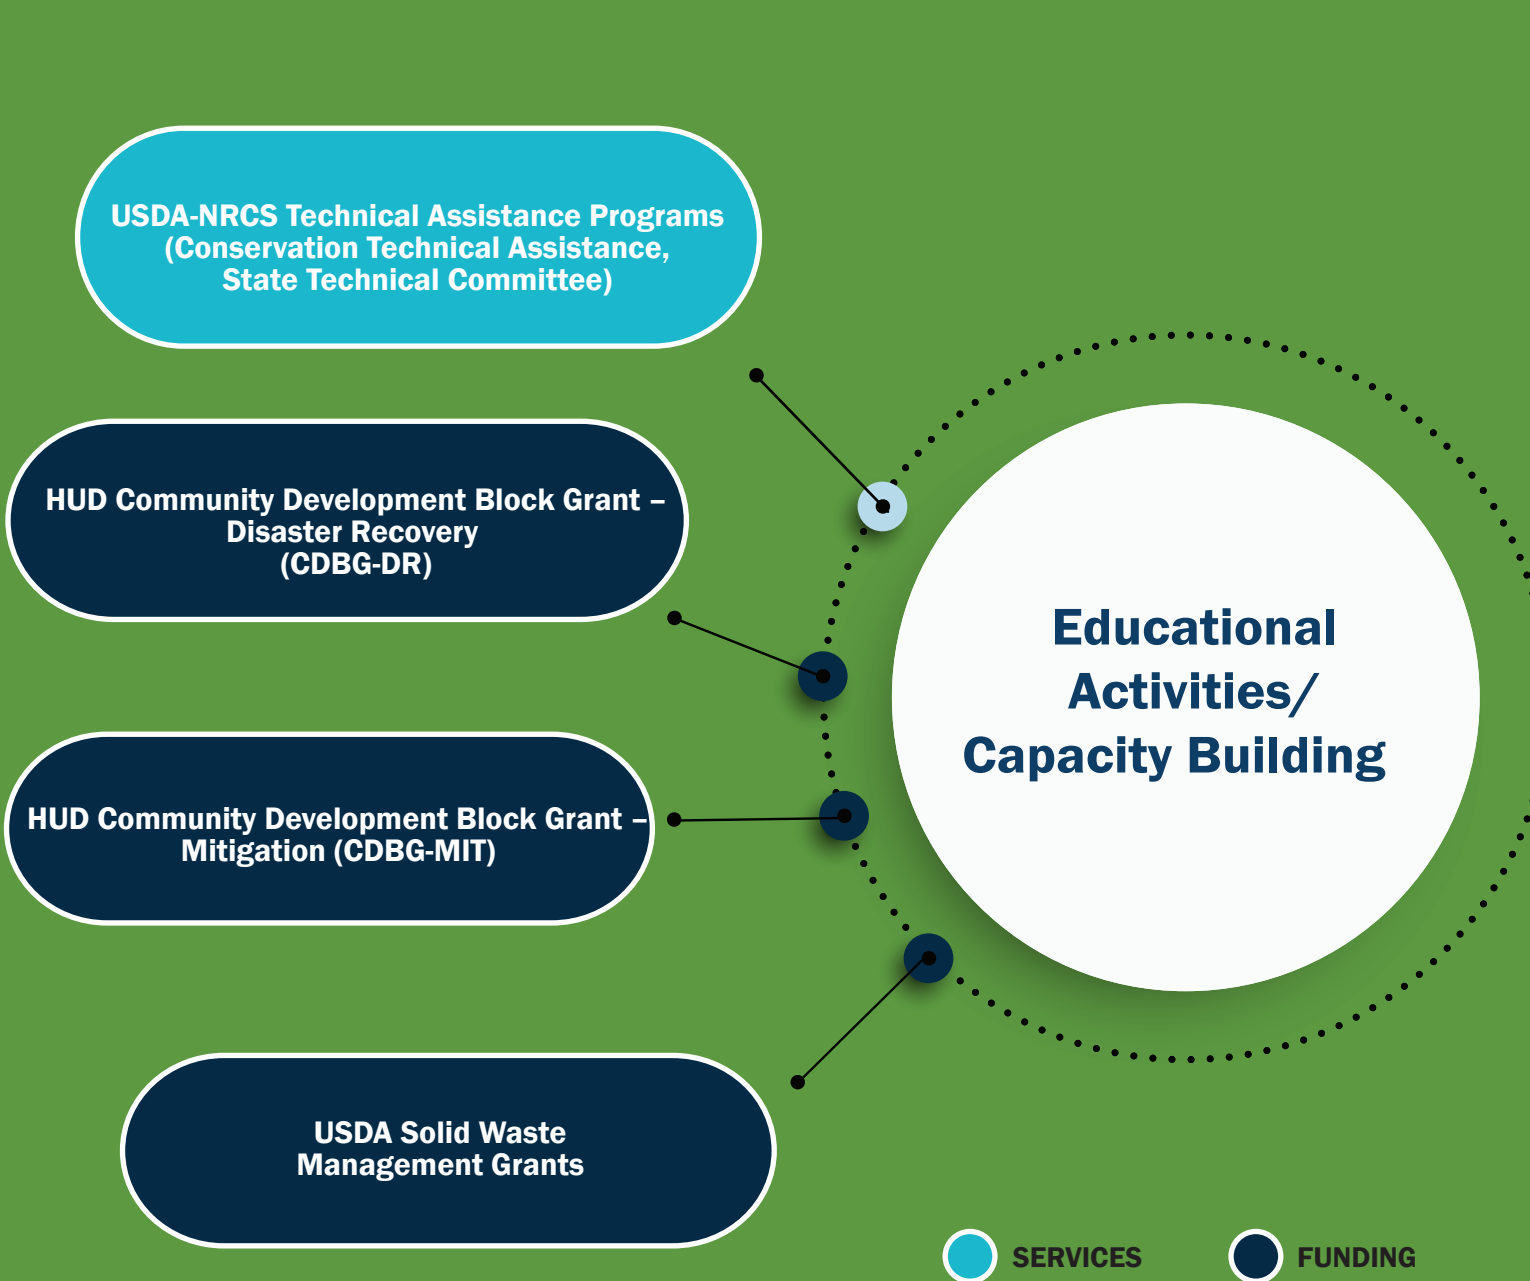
USDA-NRCS Technical Assistance Programs (Conservation Technical Assistance, State Technical Committee)

HUD Community Development Block Grant – Disaster Recovery (CDBG-DR)

HUD Community Development Block Grant – Mitigation (CDBG-MIT)

USDA Solid Waste Management Grants

Educational Activities/ Capacity Building

SERVICES

FUNDING